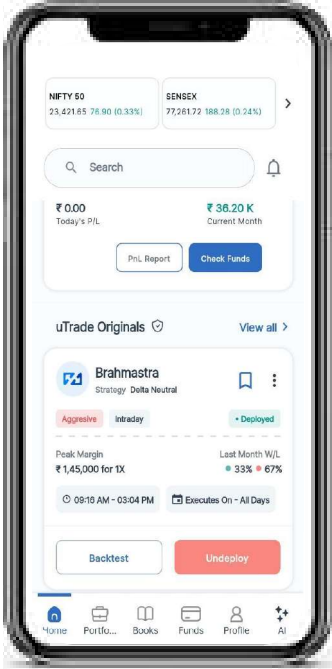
NIFTY 50
23,421.65 76.90 (0.33%)

SENSEX
77,281.72 188.28 (0.24%)

Search

₹ 0.00
Today's P/L

₹ 36.20 K
Current Month

PnL Report

Check Funds

uTrade Originals

View all

Brahmastra
Strategy Delta Neutral

Aggressive

Intraday

• Deployed

Peak Margin
₹ 1,45,000 for 1X

Last Month W/L
• 33% • 67%

09:16 AM - 03:04 PM

Executes On - All Days

Backtest

Undeploy

Home

Portfo...

Books

Funds

Profile

AI